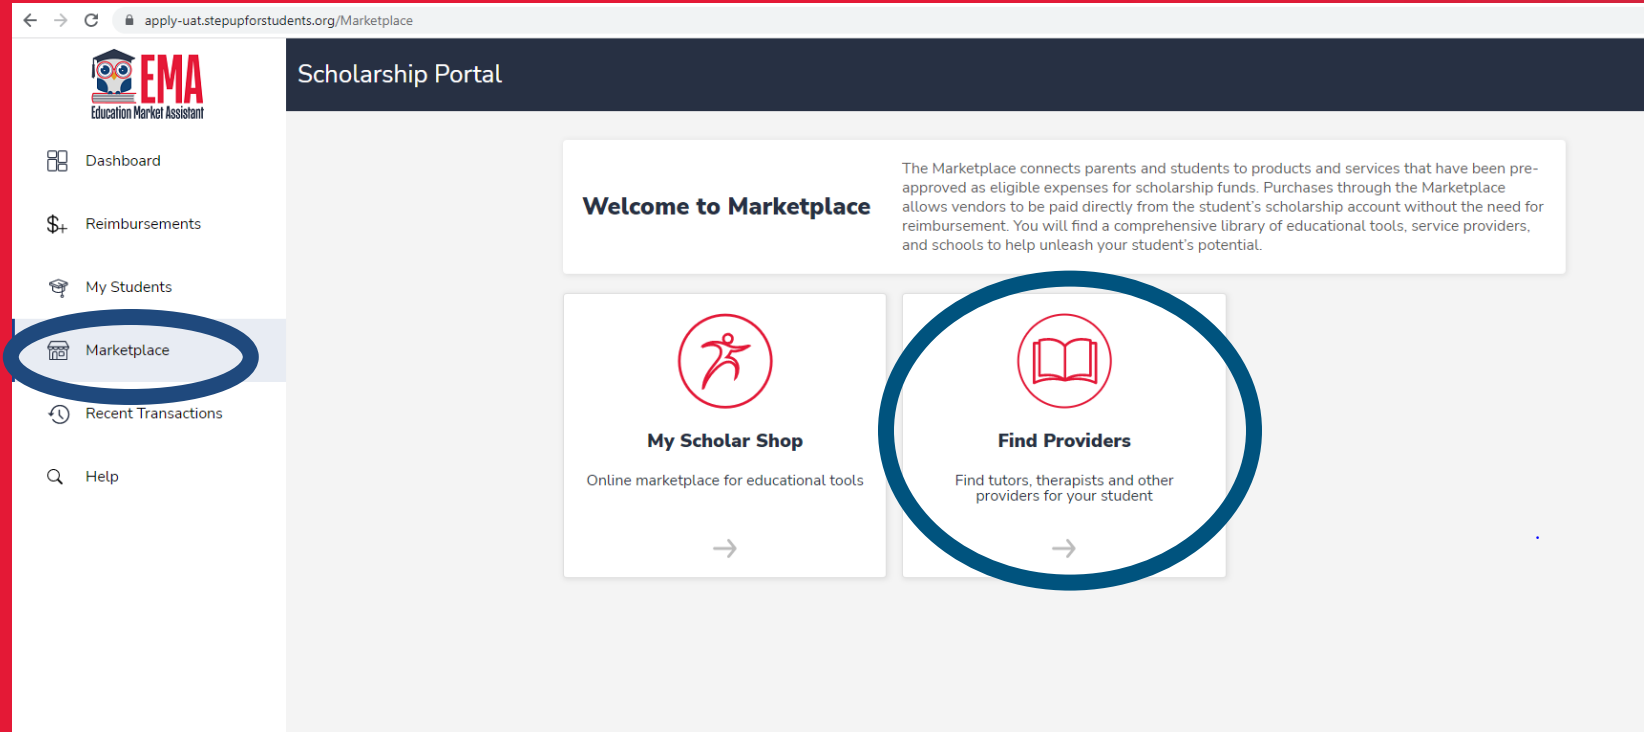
apply-uat.stepupforstudents.org/Marketplace

EMA
Education Market Assistant

Dashboard

Reimbursements

My Students

Marketplace

Recent Transactions

Help

Scholarship Portal

Welcome to Marketplace

The Marketplace connects parents and students to products and services that have been pre-approved as eligible expenses for scholarship funds. Purchases through the Marketplace allows vendors to be paid directly from the student's scholarship account without the need for reimbursement. You will find a comprehensive library of educational tools, service providers, and schools to help unleash your student's potential.

My Scholar Shop

Online marketplace for educational tools

Find Providers

Find tutors, therapists and other providers for your student